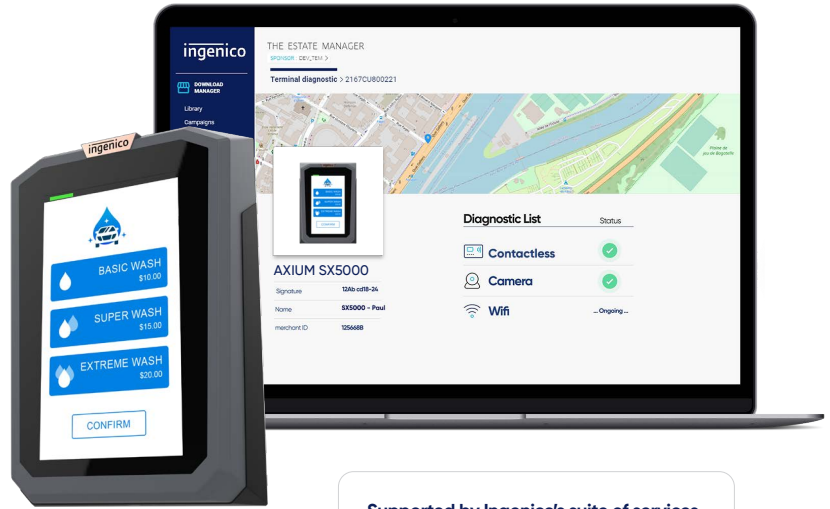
ingenico

THE ESTATE MANAGER
SPONSOR DEV_TEM >

DOWNLOAD MANAGER
Library
Campaigns

Terminal diagnostic > 2167CU800221

AXIUM SX5000

| Signature | 12Ab cd18-24 |
|---|---|
| Name | SX5000 - Paul |
| merchant ID | 125668B |

Diagnostic List Status
Contactless
Camera
Wifi ...Ongoing...

ingenico

BASIC WASH
$10.00
SUPER WASH
$15.00
EXTREME WASH
$20.00
CONFIRM

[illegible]